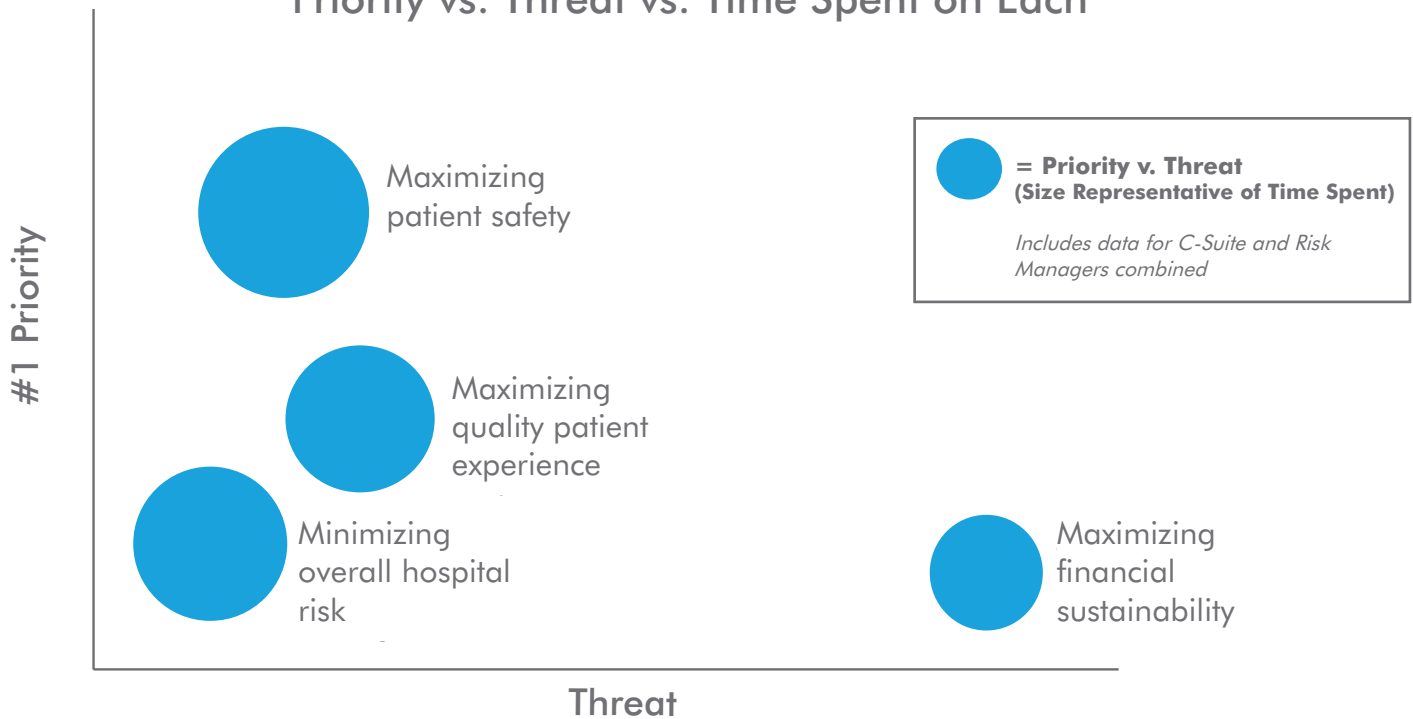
Priority vs. Threat vs. Time Spent on Each

= Priority v. Threat
(Size Representative of Time Spent)

Includes data for C-Suite and Risk Managers combined

#1 Priority

Maximizing patient safety

Maximizing quality patient experience

Minimizing overall hospital risk

Maximizing financial sustainability

Threat